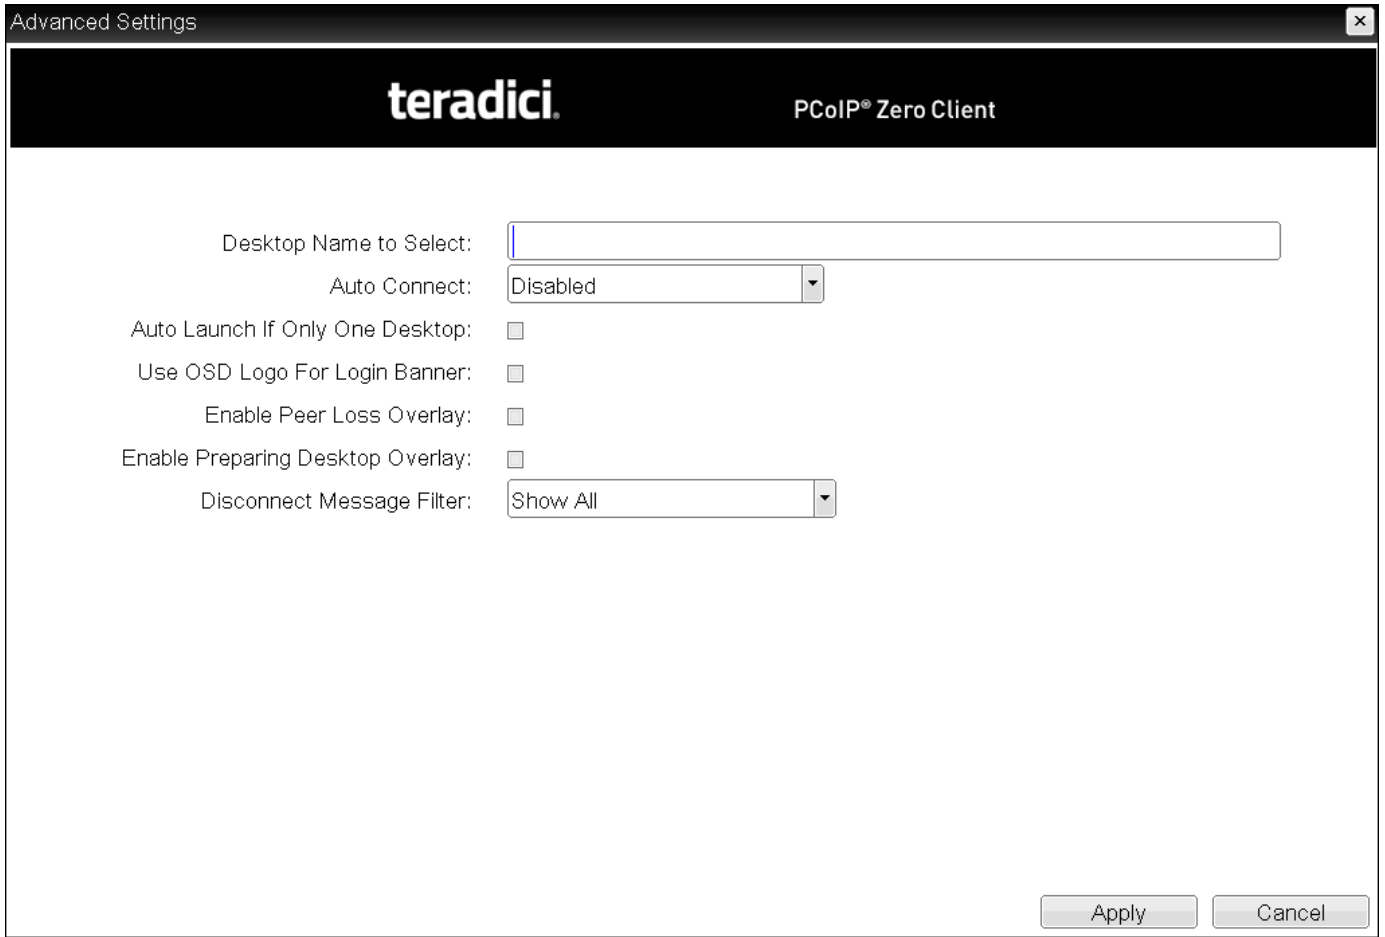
Advanced Settings

teradici.

PCoIP® Zero Client

Desktop Name to Select:

Auto Connect: Disabled

Auto Launch If Only One Desktop:

Use OSD Logo For Login Banner:

Enable Peer Loss Overlay:

Enable Preparing Desktop Overlay:

Disconnect Message Filter: Show All

Apply Cancel